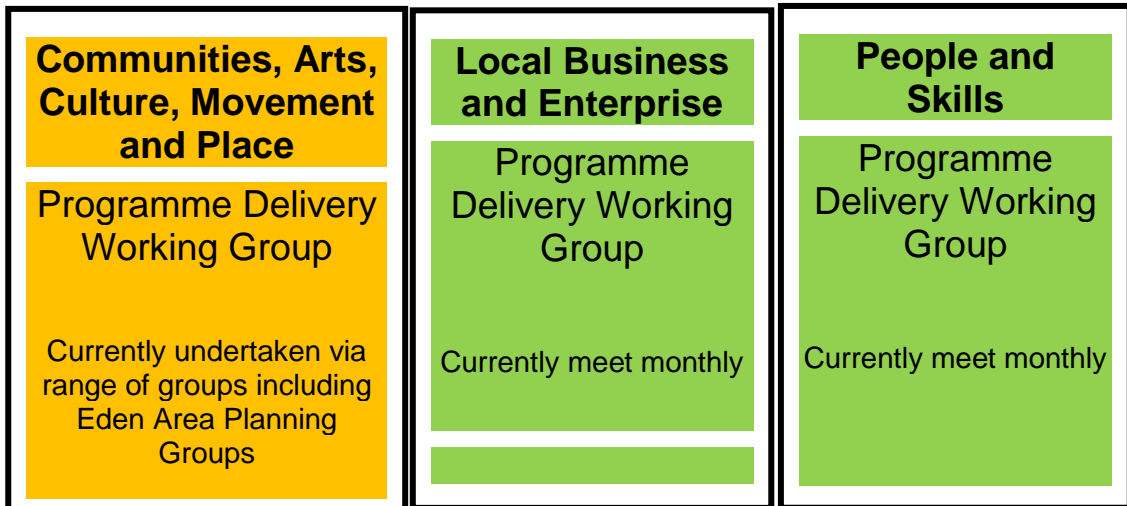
Communities, Arts, Culture, Movement and Place

Programme Delivery Working Group

Currently undertaken via range of groups including Eden Area Planning Groups

Local Business and Enterprise

Programme Delivery Working Group

Currently meet monthly

People and Skills

Programme Delivery Working Group

Currently meet monthly